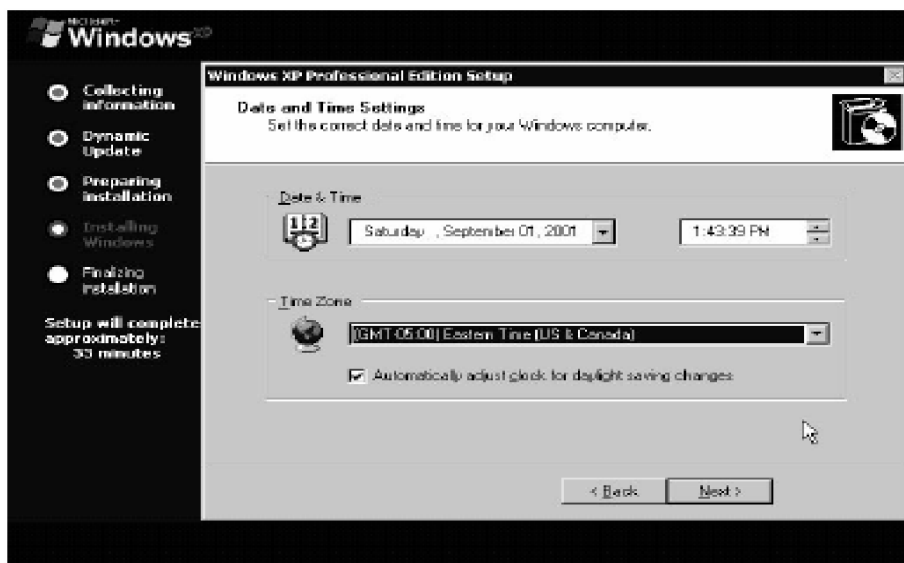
Microsoft Windows XP

Collecting information

Dynamic Update

Preparing installation

Installing Windows

Finalizing installation

Setup will complete approximately: 33 minutes

Windows XP Professional Edition Setup

Date and Time Settings
Set the correct date and time for your Windows computer.

Date & Time

Saturday , September 01, 2001

1:43:39 PM

Time Zone

(GMT-05:00) Eastern Time (US & Canada)

Automatically adjust clock for daylight saving changes

< Back

Next >